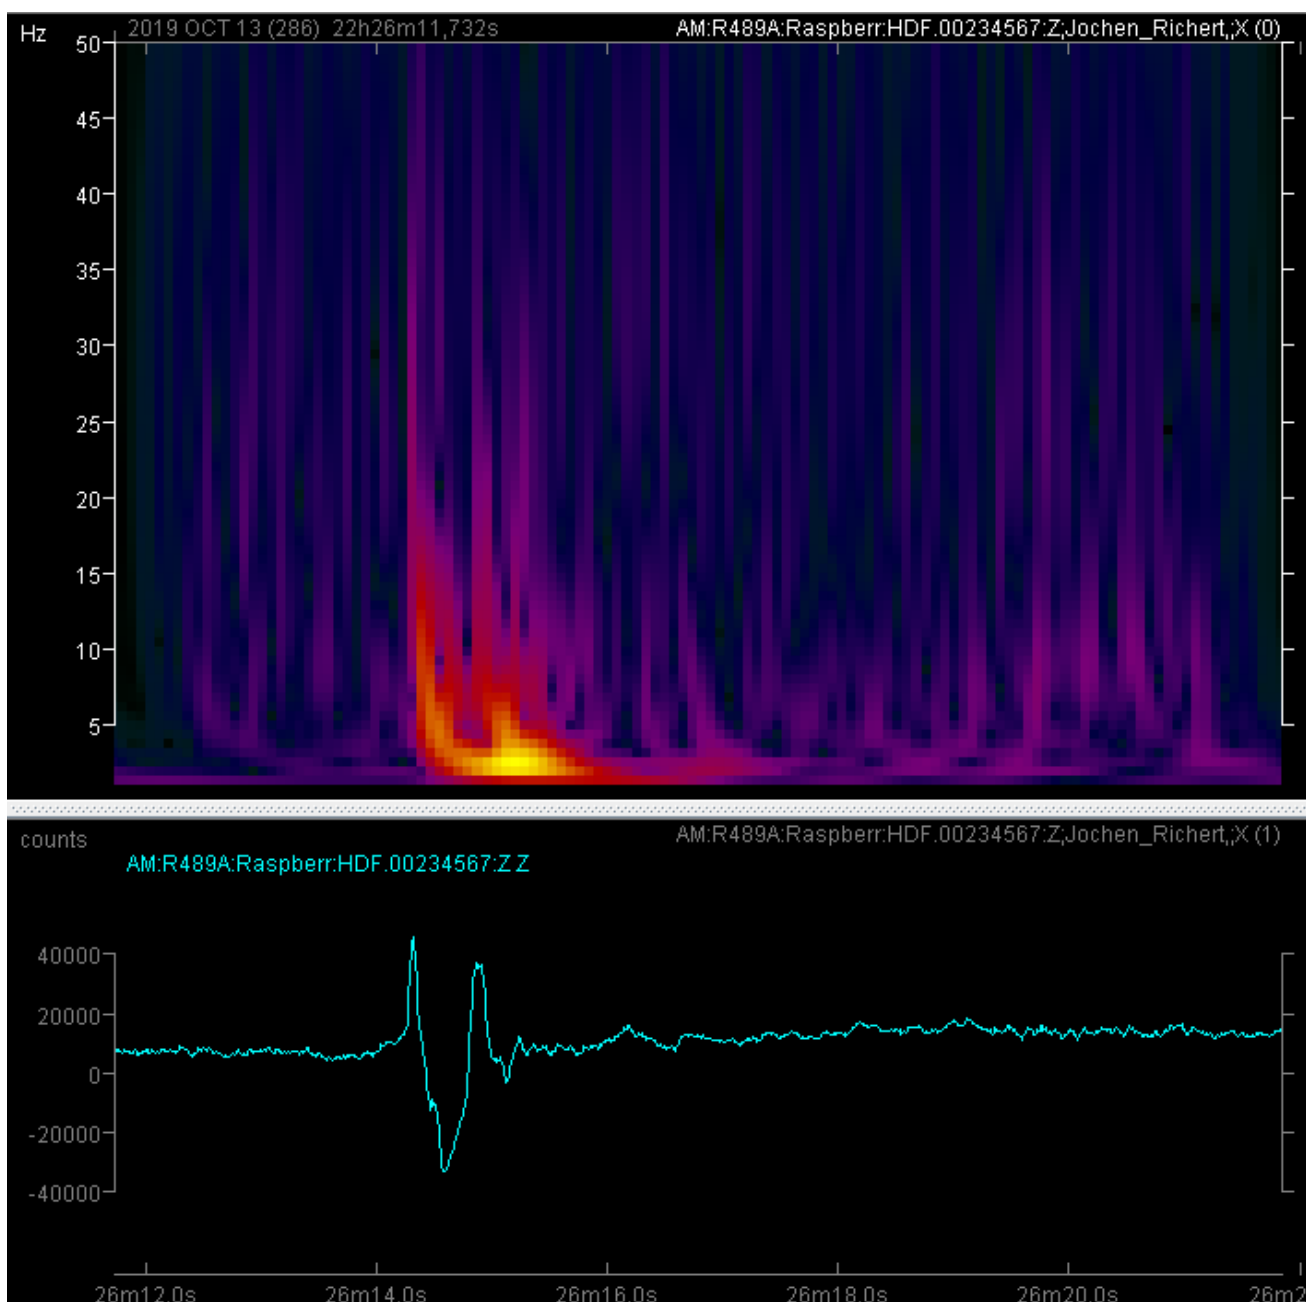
Hz 2019 OCT 13 (286) 22h26m11,732s AM:R489A:Raspberr:HDF.00234567:Z;Jochen_Richert,:X (0)

50
45
40
35
30
25
20
15
10
5

counts AM:R489A:Raspberr:HDF.00234567:Z;Jochen_Richert,:X (1)

AM:R489A:Raspberr:HDF.00234567:Z Z

40000
20000
0
-20000
-40000

26m12.0s 26m14.0s 26m16.0s 26m18.0s 26m20.0s 26m2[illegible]